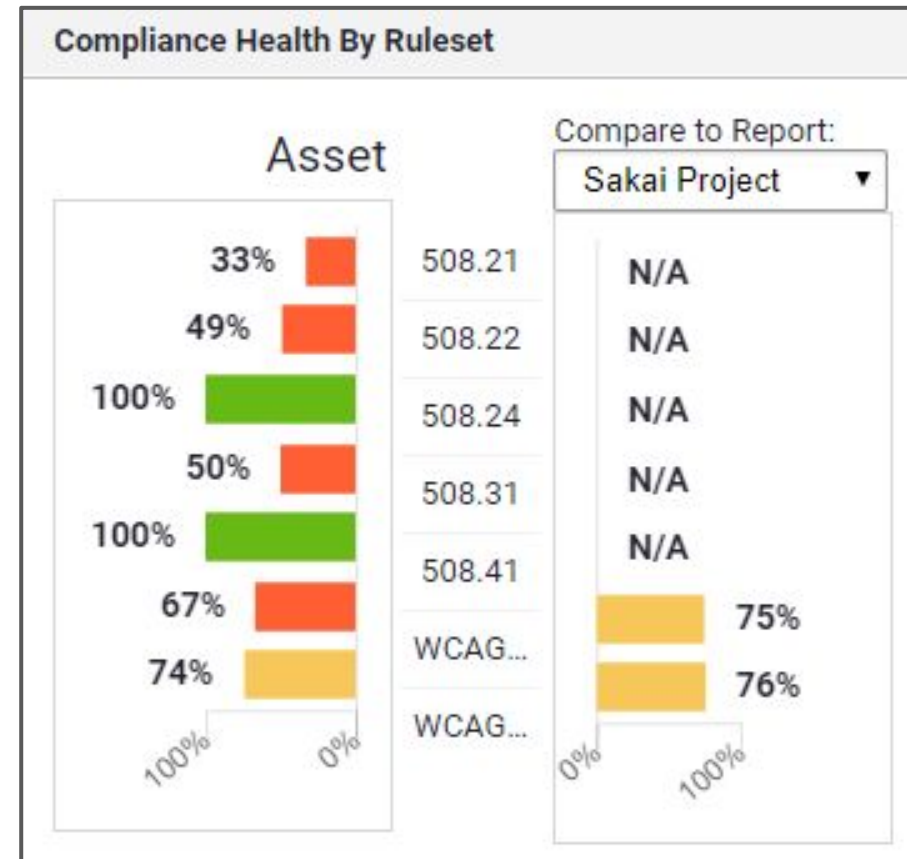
Compliance Health By Ruleset

Asset

Compare to Report:
Sakai Project ▼

| Asset | Ruleset | Sakai Project |
|---|---|---|
| 33% | 508.21 | N/A |
| 49% | 508.22 | N/A |
| 100% | 508.24 | N/A |
| 50% | 508.31 | N/A |
| 100% | 508.41 | N/A |
| 67% | WCAG... | 75% |
| 74% | WCAG... | 76% |

100% 0%

0% 100%